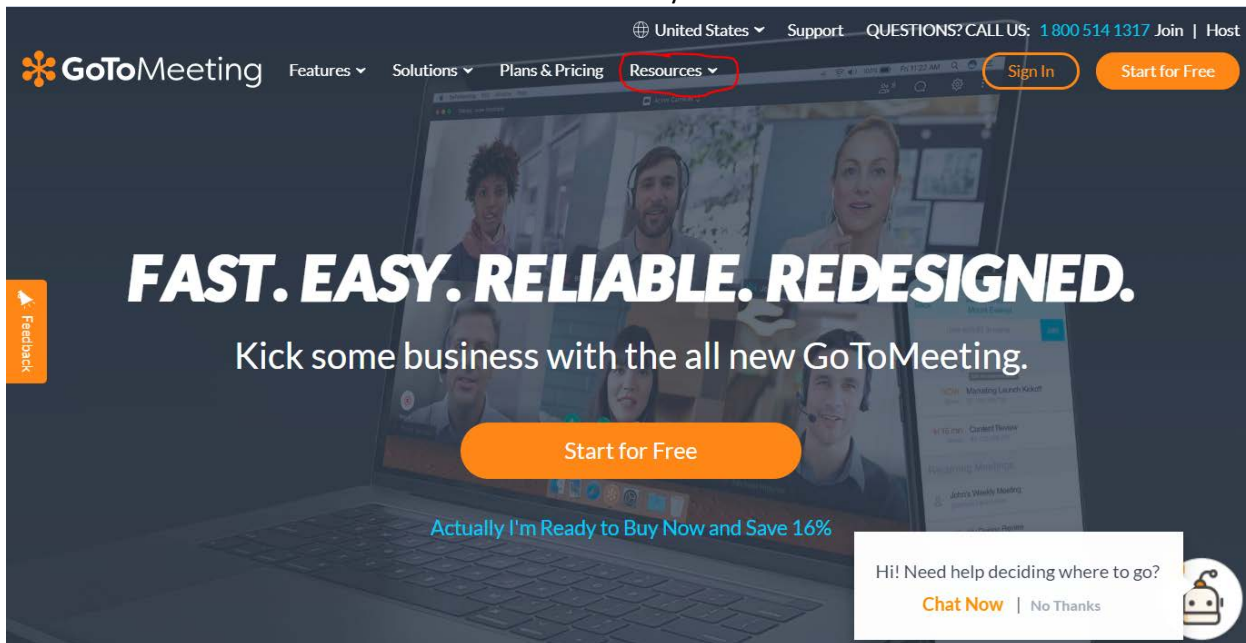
United States Support QUESTIONS? CALL US: 1 800 514 1317 Join | Host

GoToMeeting Features Solutions Plans & Pricing Resources Sign In Start for Free

Feedback

FAST. EASY. RELIABLE. REDESIGNED.

Kick some business with the all new GoToMeeting.

Start for Free

Actually I'm Ready to Buy Now and Save 16%

Hi! Need help deciding where to go?

Chat Now | No Thanks